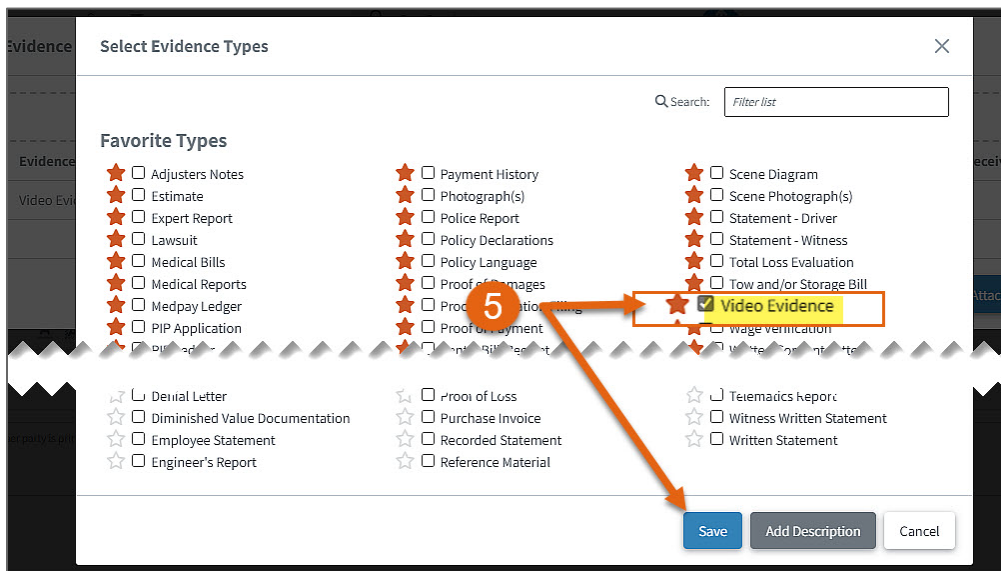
Select Evidence Types

Search: Filter list

Favorite Types

Adjusters Notes
Estimate
Expert Report
Lawsuit
Medical Bills
Medical Reports
Medpay Ledger
PIP Application

Payment History
Photograph(s)
Police Report
Policy Declarations
Policy Language
Proof of Damages
Proo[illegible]ation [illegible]lling
Proof of Payment

Scene Diagram
Scene Photograph(s)
Statement - Driver
Statement - Witness
Total Loss Evaluation
Tow and/or Storage Bill
Video Evidence
Wage Verification

5

Denial Letter
Diminished Value Documentation
Employee Statement
Engineer's Report

Proof of Loss
Purchase Invoice
Recorded Statement
Reference Material

Telematics Report
Witness Written Statement
Written Statement

Save
Add Description
Cancel

Evidence
Evidence
Video Evi
Receiv
Attac